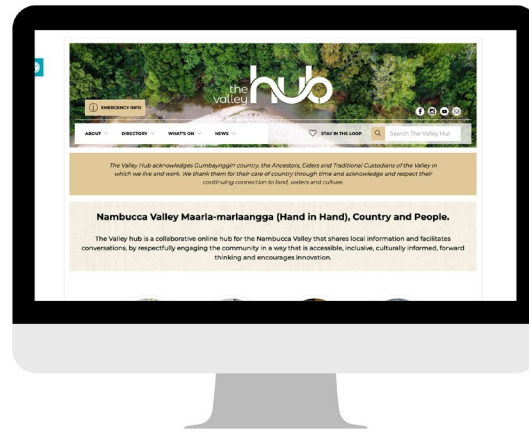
EMERGENCY INFO

the valley hub

ABOUT DIRECTORY WHAT'S ON NEWS

STAY IN THE LOOP

Search The Valley Hub

The Valley Hub acknowledges Gumbaynggirr country, the Ancestors, Elders and Traditional Custodians of the Valley in which we live and work. We thank them for their care of country through time and acknowledge and respect their continuing connection to land, waters and culture.

Nambucca Valley Maaria-marlaangga (Hand in Hand), Country and People.

The Valley hub is a collaborative online hub for the Nambucca Valley that shares local information and facilitates conversations, by respectfully engaging the community in a way that is accessible, inclusive, culturally informed, forward thinking and encourages innovation.